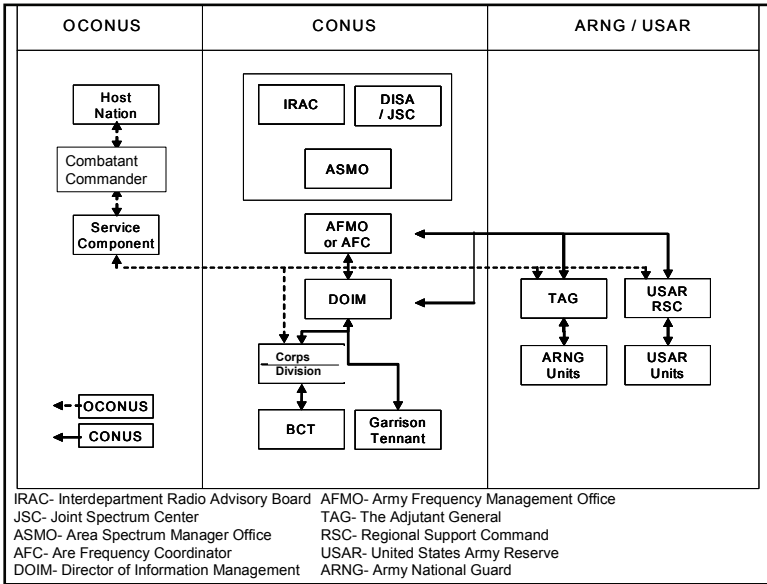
OCONUS

CONUS

ARNG / USAR

Host Nation

Combatant Commander

Service Component

IRAC

DISA / JSC

ASMO

AFMO or AFC

DOIM

Corps Division

BCT

Garrison Tennant

TAG

USAR RSC

ARNG Units

USAR Units

OCONUS

CONUS

IRAC- Interdepartment Radio Advisory Board
JSC- Joint Spectrum Center
ASMO- Area Spectrum Manager Office
AFC- Are Frequency Coordinator
DOIM- Director of Information Management

AFMO- Army Frequency Management Office
TAG- The Adjutant General
RSC- Regional Support Command
USAR- United States Army Reserve
ARNG- Army National Guard